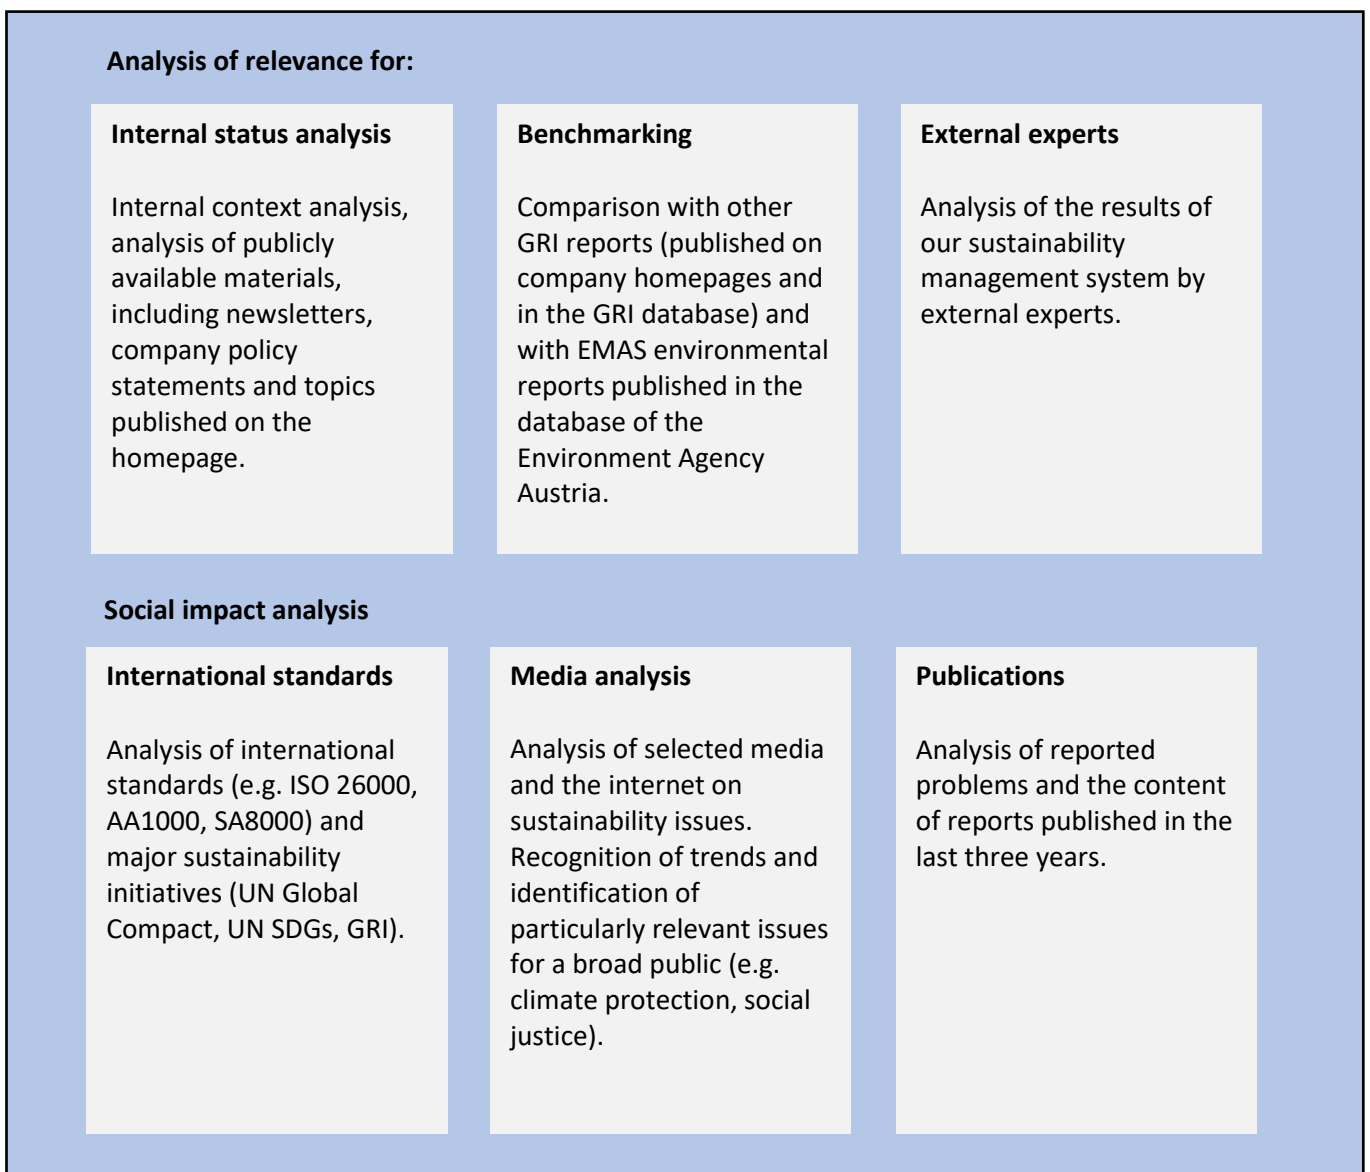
Analysis of relevance for:

Internal status analysis

Internal context analysis, analysis of publicly available materials, including newsletters, company policy statements and topics published on the homepage.

Benchmarking

Comparison with other GRI reports (published on company homepages and in the GRI database) and with EMAS environmental reports published in the database of the Environment Agency Austria.

External experts

Analysis of the results of our sustainability management system by external experts.

Social impact analysis

International standards

Analysis of international standards (e.g. ISO 26000, AA1000, SA8000) and major sustainability initiatives (UN Global Compact, UN SDGs, GRI).

Media analysis

Analysis of selected media and the internet on sustainability issues. Recognition of trends and identification of particularly relevant issues for a broad public (e.g. climate protection, social justice).

Publications

Analysis of reported problems and the content of reports published in the last three years.